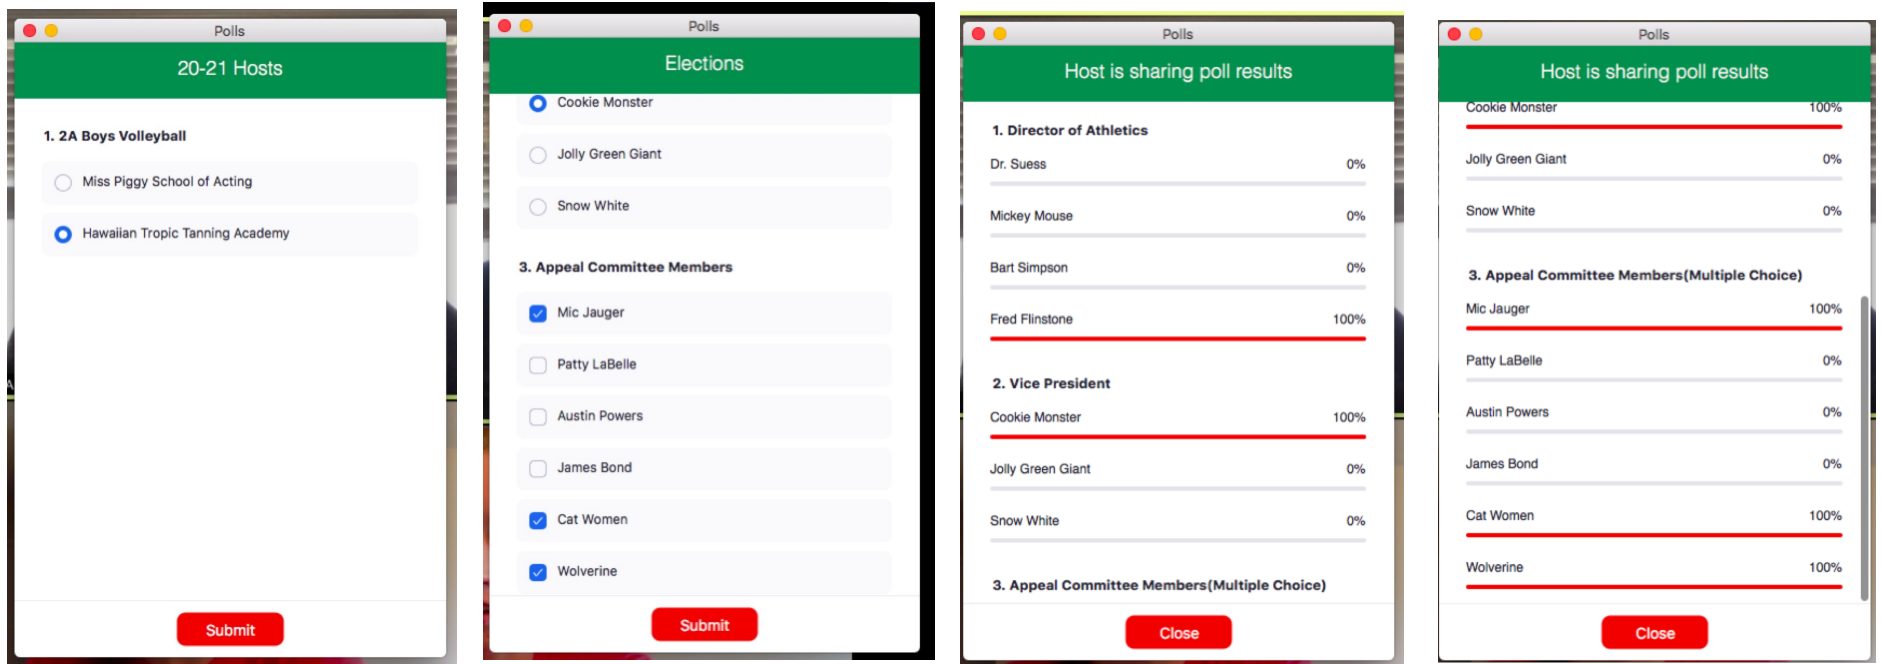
Polls

20-21 Hosts

1. 2A Boys Volleyball

Miss Piggy School of Acting

Hawaiian Tropic Tanning Academy

Submit

Polls

Elections

Cookie Monster

Jolly Green Giant

Snow White

3. Appeal Committee Members

Mic Jauger

Patty LaBelle

Austin Powers

James Bond

Cat Women

Wolverine

Submit

Polls

Host is sharing poll results

1. Director of Athletics

Dr. Suess 0%

Mickey Mouse 0%

Bart Simpson 0%

Fred Flinstone 100%

2. Vice President

Cookie Monster 100%

Jolly Green Giant 0%

Snow White 0%

3. Appeal Committee Members(Multiple Choice)

Close

Polls

Host is sharing poll results

Cookie Monster 100%

Jolly Green Giant 0%

Snow White 0%

3. Appeal Committee Members(Multiple Choice)

Mic Jauger 100%

Patty LaBelle 0%

Austin Powers 0%

James Bond 0%

Cat Women 100%

Wolverine 100%

Close